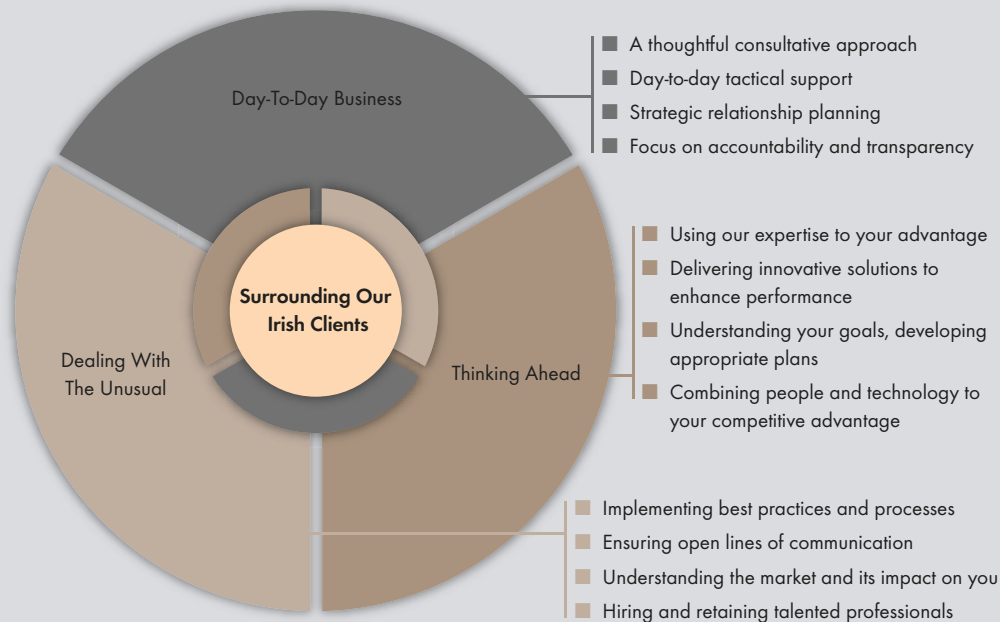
Day-To-Day Business

A thoughtful consultative approach
Day-to-day tactical support
Strategic relationship planning
Focus on accountability and transparency

Surrounding Our Irish Clients

Dealing With The Unusual

Thinking Ahead

Using our expertise to your advantage
Delivering innovative solutions to enhance performance
Understanding your goals, developing appropriate plans
Combining people and technology to your competitive advantage

Implementing best practices and processes
Ensuring open lines of communication
Understanding the market and its impact on you
Hiring and retaining talented professionals